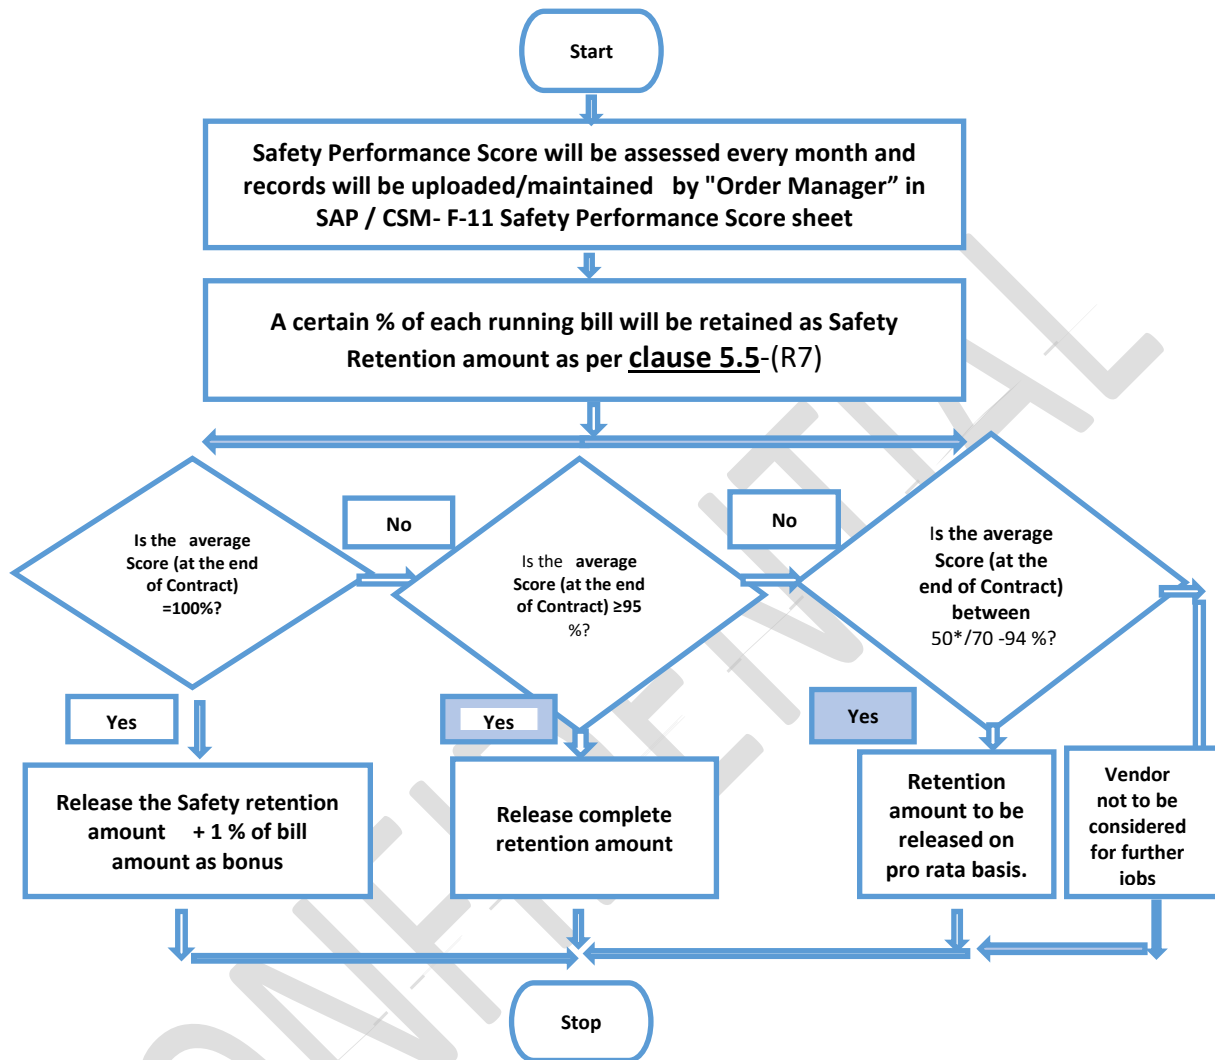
Start

Safety Performance Score will be assessed every month and records will be uploaded/maintained by "Order Manager" in SAP / CSM- F-11 Safety Performance Score sheet

A certain % of each running bill will be retained as Safety Retention amount as per clause 5.5-(R7)

Is the average Score (at the end of Contract) =100%?

No

Is the average Score (at the end of Contract) ≥95 %?

No

Is the average Score (at the end of Contract) between 50*/70 -94 %?

Yes

Yes

Yes

Release the Safety retention amount + 1 % of bill amount as bonus

Release complete retention amount

Retention amount to be released on pro rata basis.

Vendor not to be considered for further iobs

Stop

CONFIDENTIAL